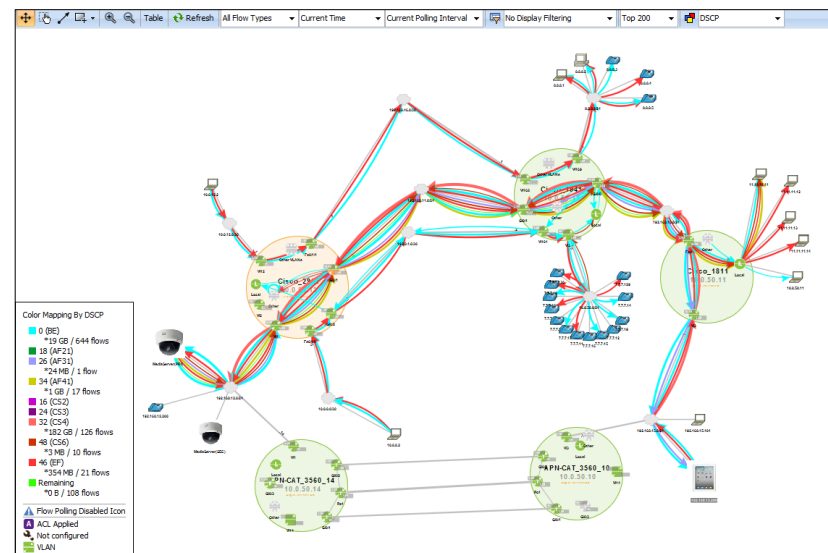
Table Refresh All Flow Types Current Time Current Polling Interval No Display Filtering Top 200 DSCP

Cisco_2
Cisco_1841
Cisco_1811
10.0.50.11
APN-CAT_3560_14
10.0.50.14
APN-CAT_3560_10
10.0.50.10

Color Mapping By DSCP
0 (BE)
*19 GB / 644 flows
18 (AF21)
26 (AF31)
*24 MB / 1 flow
34 (AF41)
*1 GB / 17 flows
16 (CS2)
24 (CS3)
32 (CS4)
*182 GB / 126 flows
48 (CS6)
*3 MB / 10 flows
46 (EF)
*354 MB / 21 flows
Remaining
*0 B / 108 flows

Flow Polling Disabled Icon
ACL Applied
Not configured
VLAN